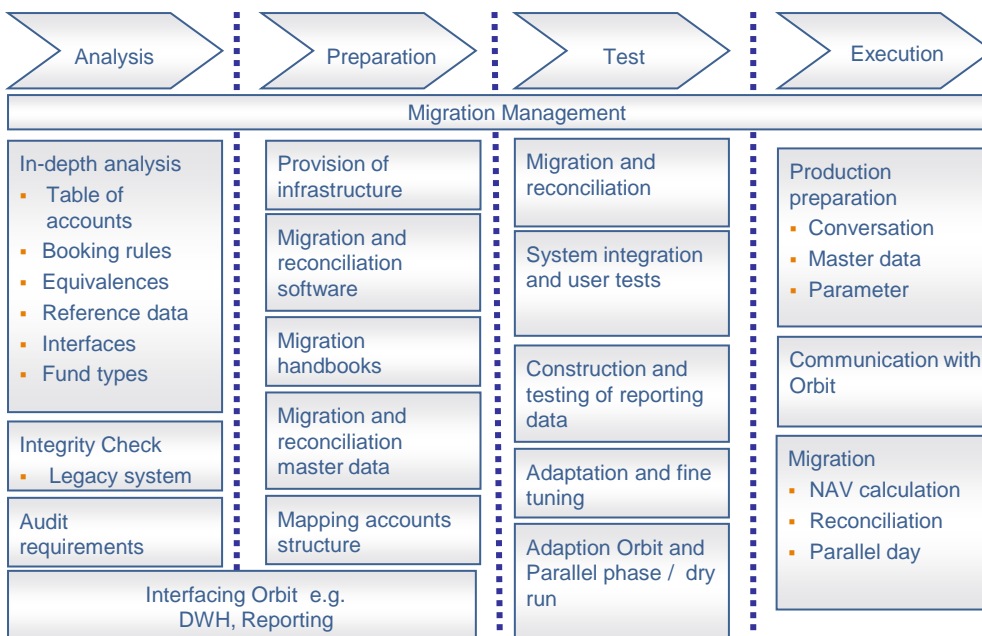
Analysis

Preparation

Test

Execution

Migration Management

In-depth analysis
- Table of accounts
- Booking rules
- Equivalences
- Reference data
- Interfaces
- Fund types

Integrity Check
- Legacy system

Audit requirements

Interfacing Orbit e.g. DWH, Reporting

Provision of infrastructure

Migration and reconciliation software

Migration handbooks

Migration and reconciliation master data

Mapping accounts structure

Migration and reconciliation

System integration and user tests

Construction and testing of reporting data

Adaptation and fine tuning

Adaption Orbit and Parallel phase / dry run

Production preparation
- Conversation
- Master data
- Parameter

Communication with Orbit

Migration
- NAV calculation
- Reconciliation
- Parallel day